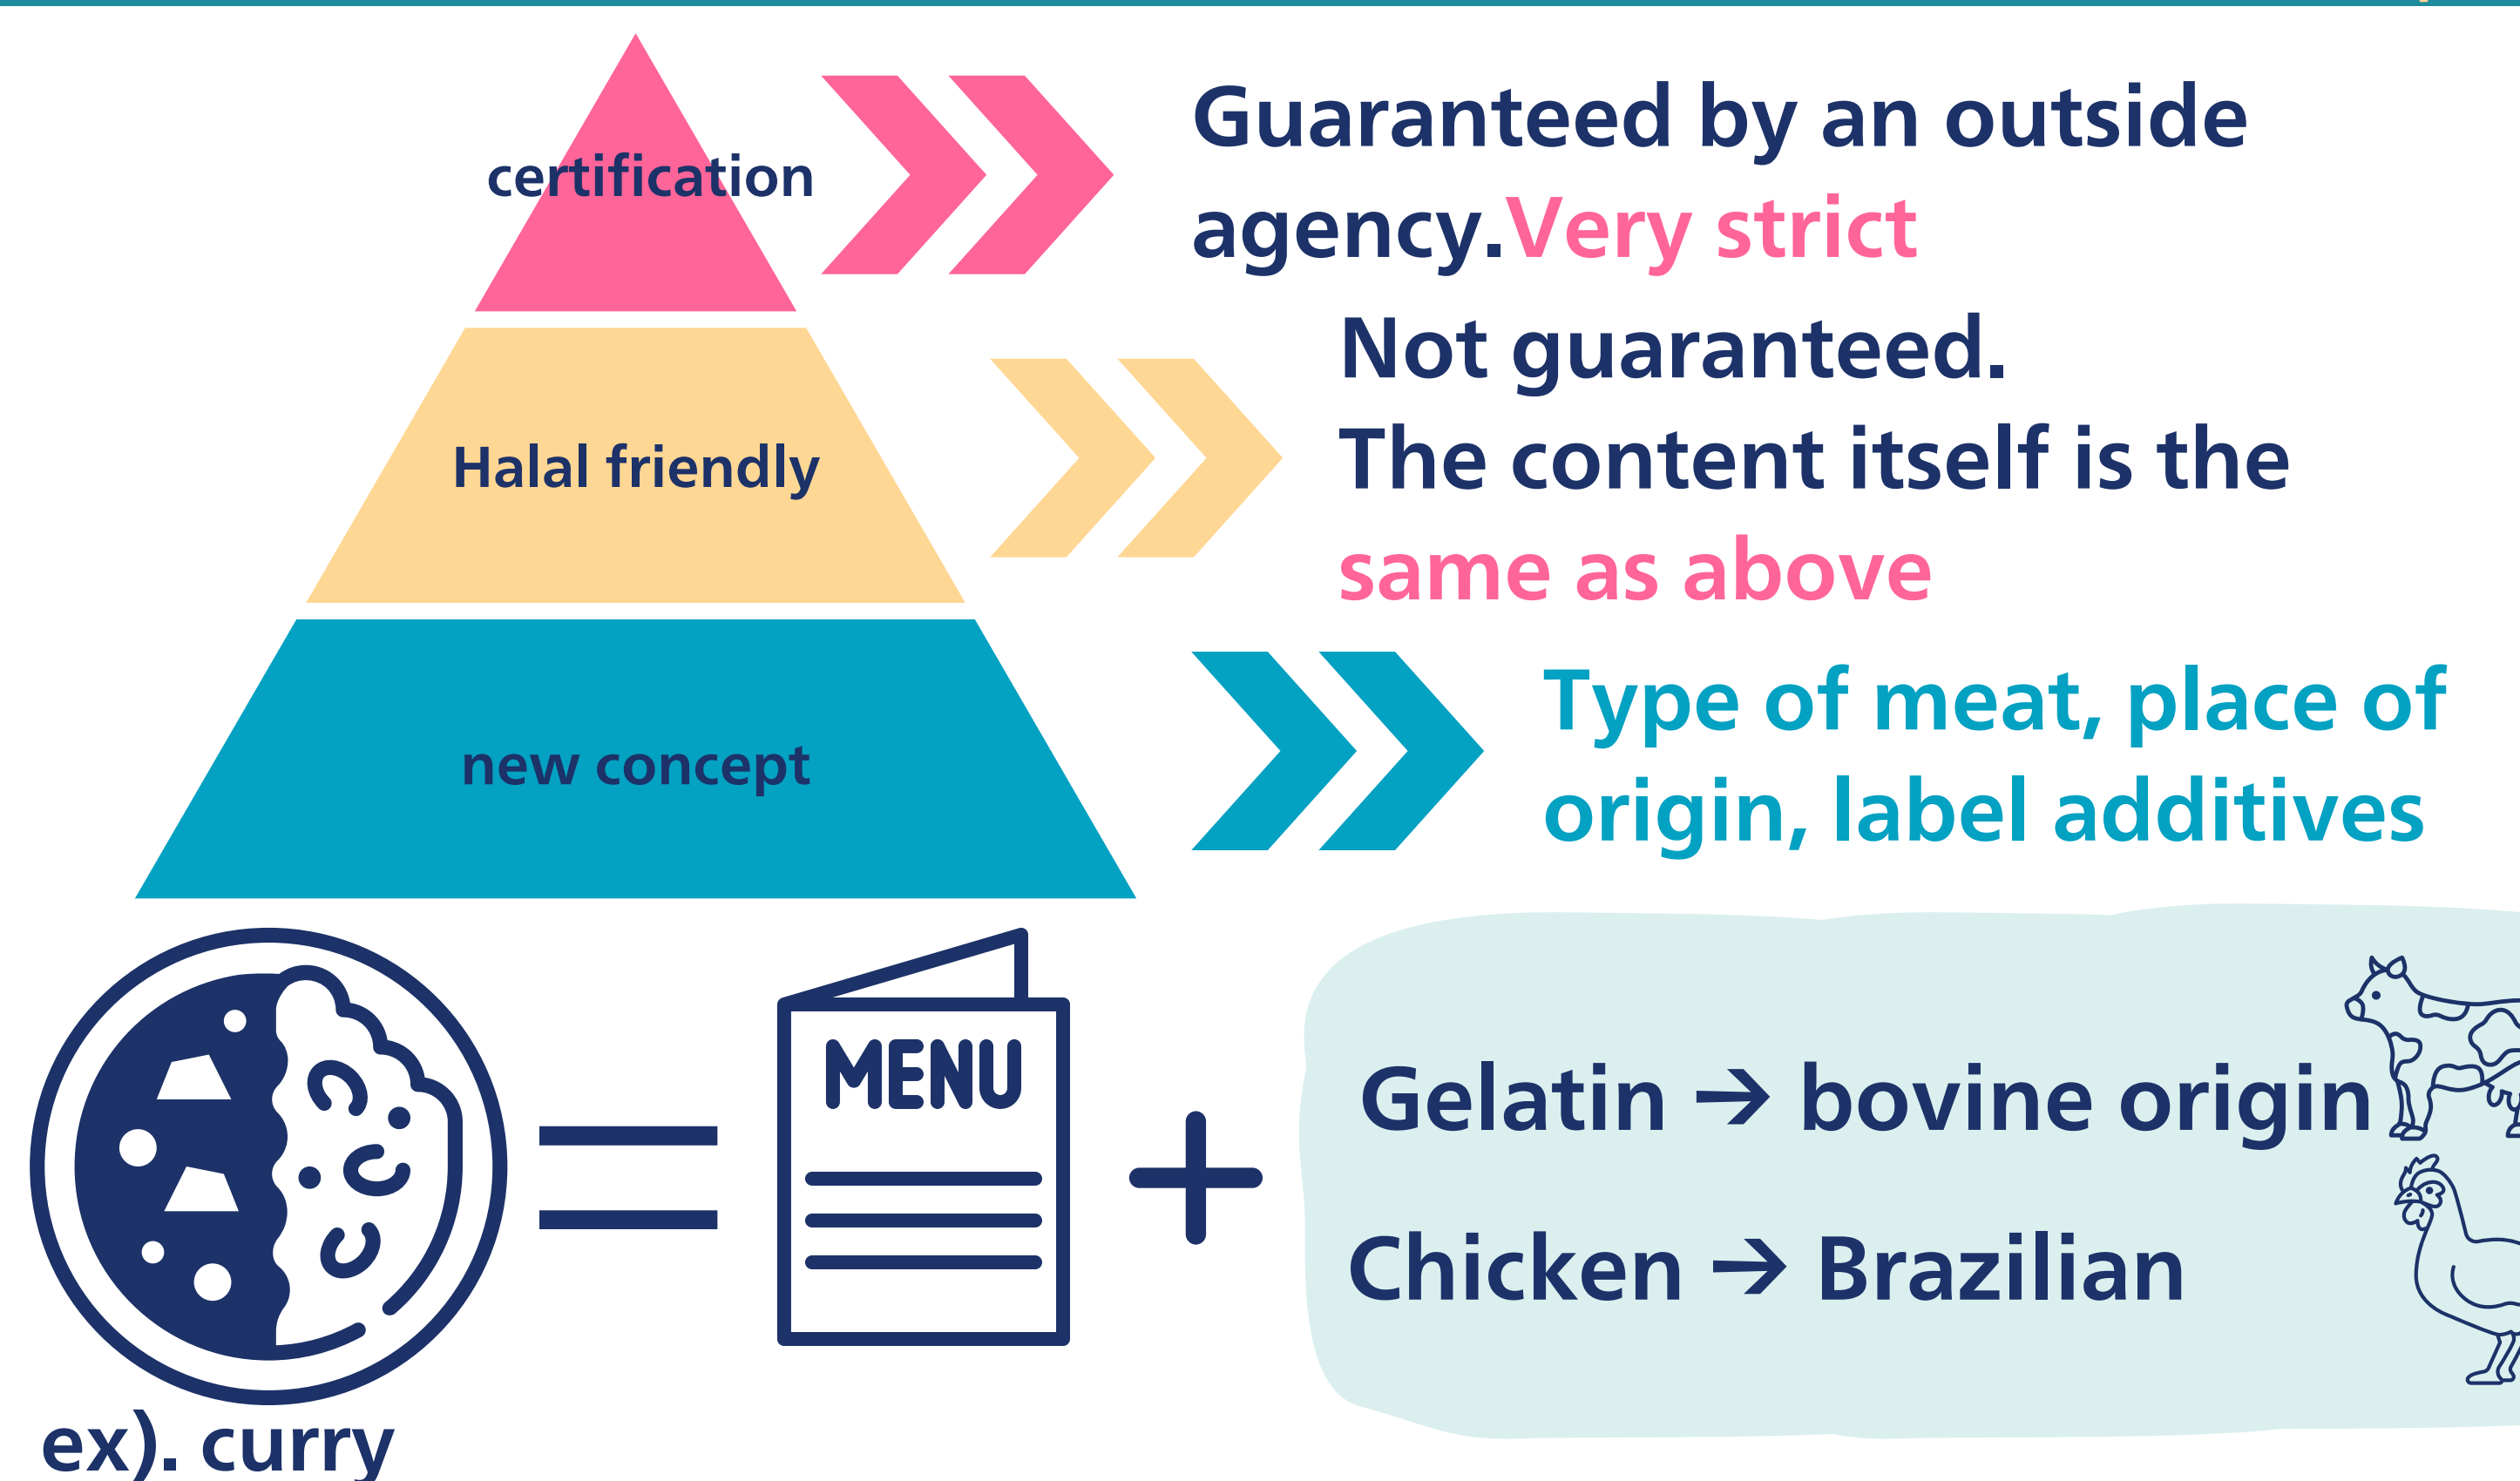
certification

Guaranteed by an outside agency.Very strict

Halal friendly

Not guaranteed.
The content itself is the same as above

new concept

Type of meat, place of origin, label additives

MENU

ex). curry

Gelatin → bovine origin

Chicken → Brazilian